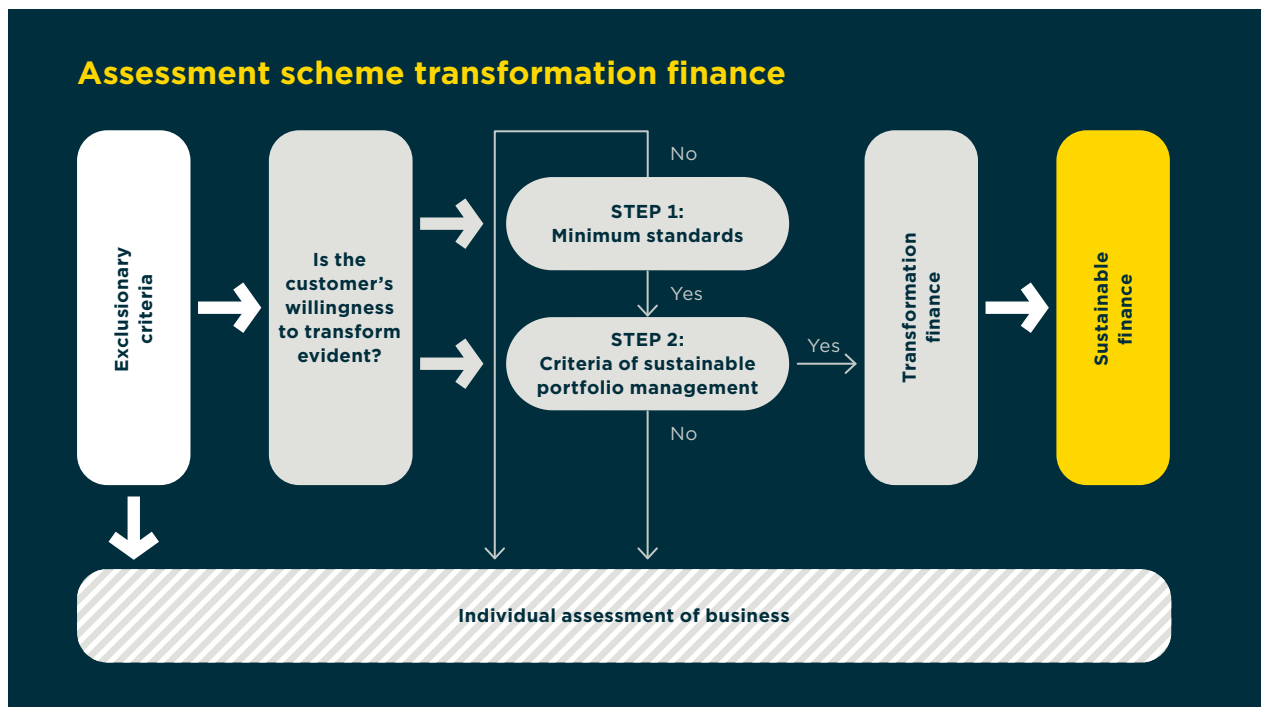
Assessment scheme transformation finance

Exclusionary criteria

Is the customer's willingness to transform evident?

No

STEP 1:
Minimum standards

Yes

STEP 2:
Criteria of sustainable portfolio management

Yes

No

Transformation finance

Sustainable finance

Individual assessment of business